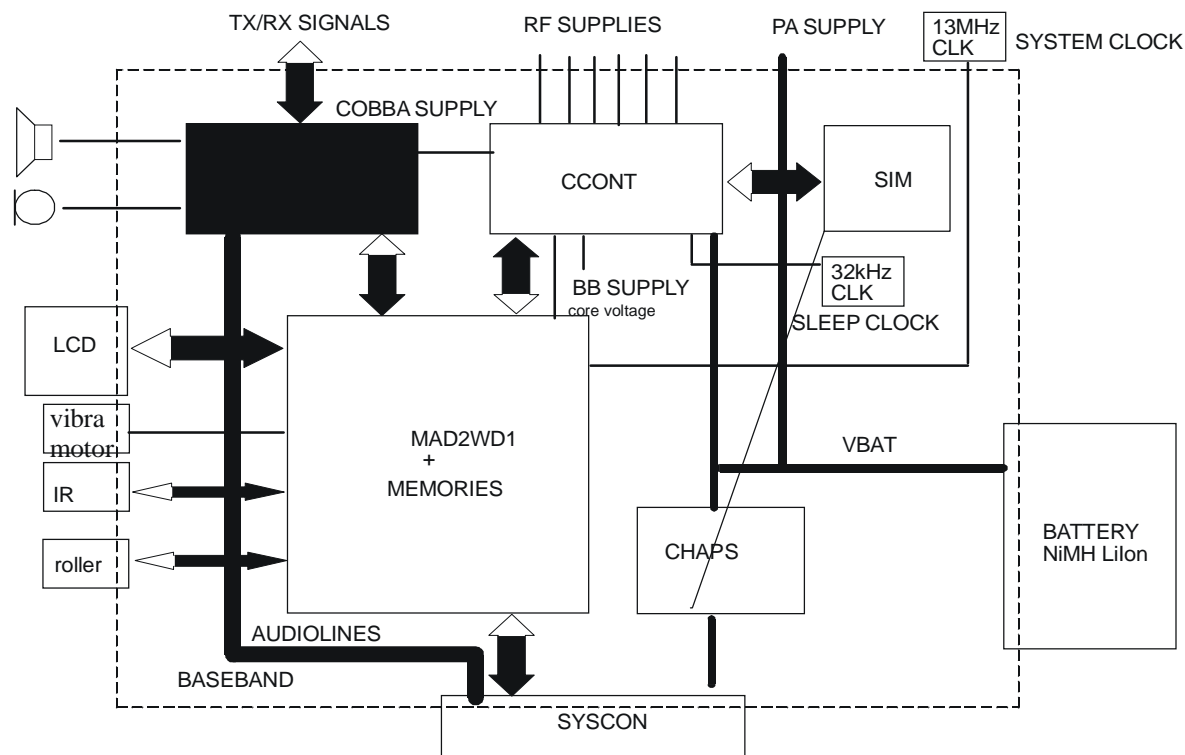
TX/RX SIGNALS

RF SUPPLIES

PA SUPPLY

13MHz CLK

SYSTEM CLOCK

COBBA SUPPLY

CCONT

SIM

32kHz CLK

BB SUPPLY
core voltage

SLEEP CLOCK

LCD

vibra motor

MAD2WD1
+
MEMORIES

VBAT

IR

roller

CHAPS

BATTERY
NiMH LiIon

AUDIOLINES

BASEBAND

SYSCON